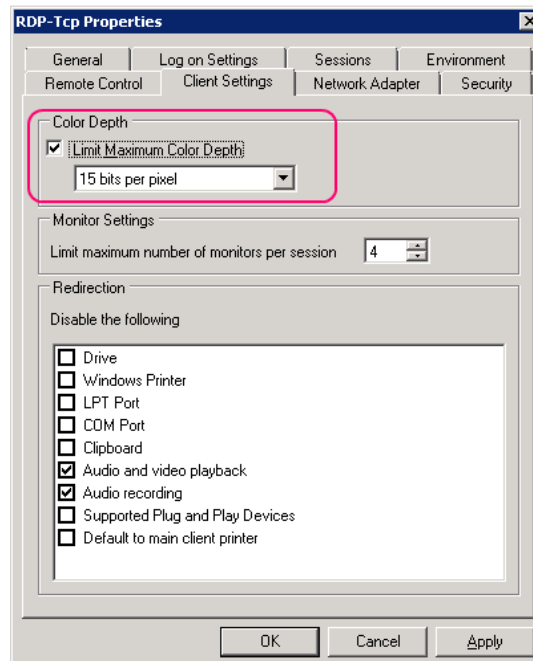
RDP-Tcp Properties

General | Log on Settings | Sessions | Environment
Remote Control | Client Settings | Network Adapter | Security

Color Depth
☑ Limit Maximum Color Depth
15 bits per pixel

Monitor Settings
Limit maximum number of monitors per session 4

Redirection
Disable the following

☐ Drive
☐ Windows Printer
☐ LPT Port
☐ COM Port
☐ Clipboard
☑ Audio and video playback
☑ Audio recording
☐ Supported Plug and Play Devices
☐ Default to main client printer

OK | Cancel | Apply